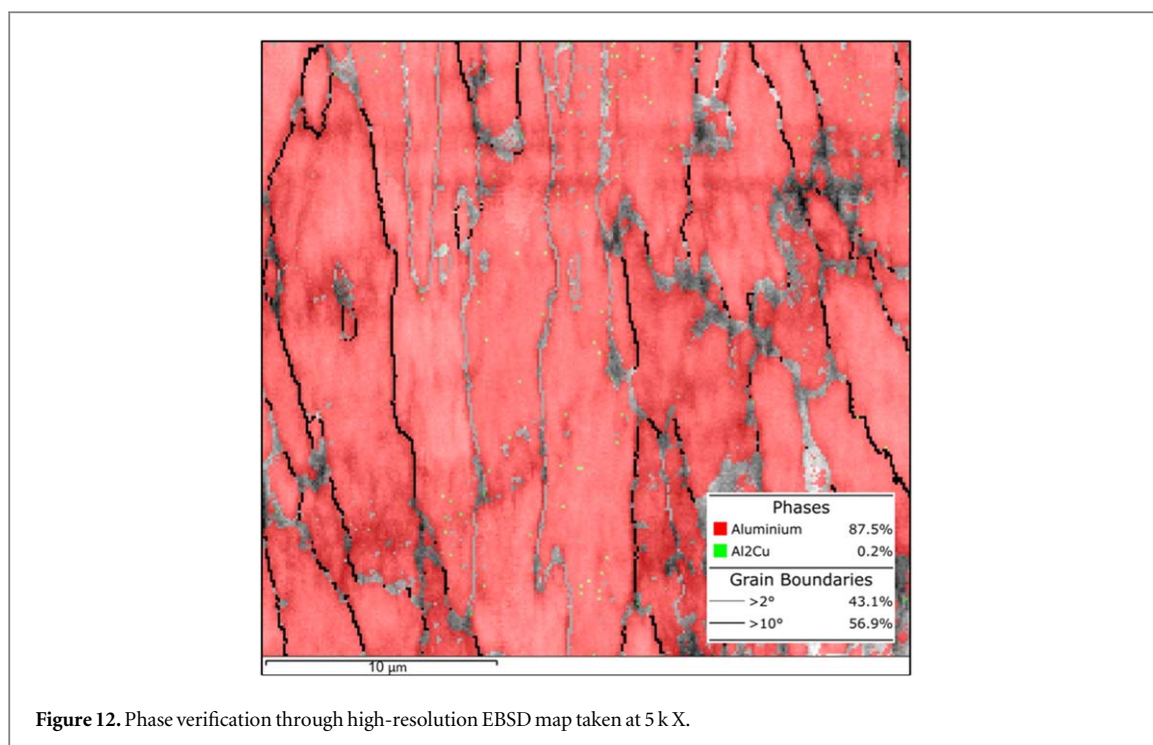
| Phases | |
|---|---|
| Aluminium | 87.5% |
| Al2Cu | 0.2% |

| Grain Boundaries | |
|---|---|
| >2° | 43.1% |
| >10° | 56.9% |

10 µm

**Figure 12.** Phase verification through high-resolution EBSD map taken at 5 k X.